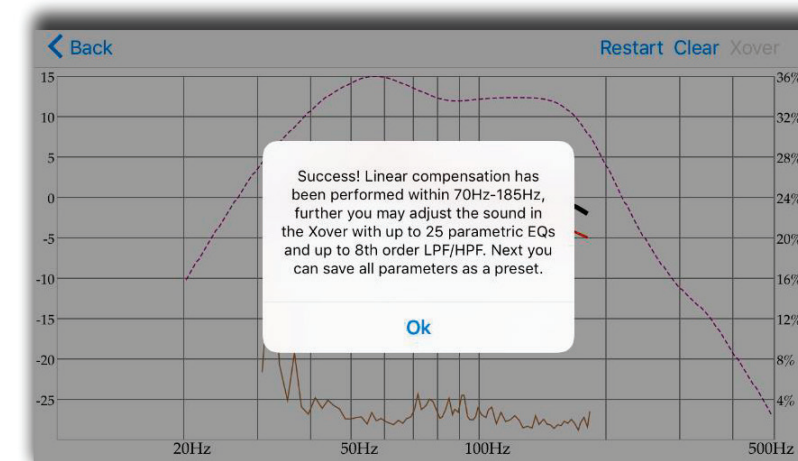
Back

Restart Clear Xover

15
10
5
0
-5
-10
-15
-20
-25

36%
32%
28%
24%
20%
16%
12%
8%
4%

20Hz 50Hz 100Hz 500Hz

Success! Linear compensation has been performed within 70Hz-185Hz, further you may adjust the sound in the Xover with up to 25 parametric EQs and up to 8th order LPF/HPF. Next you can save all parameters as a preset.

Ok